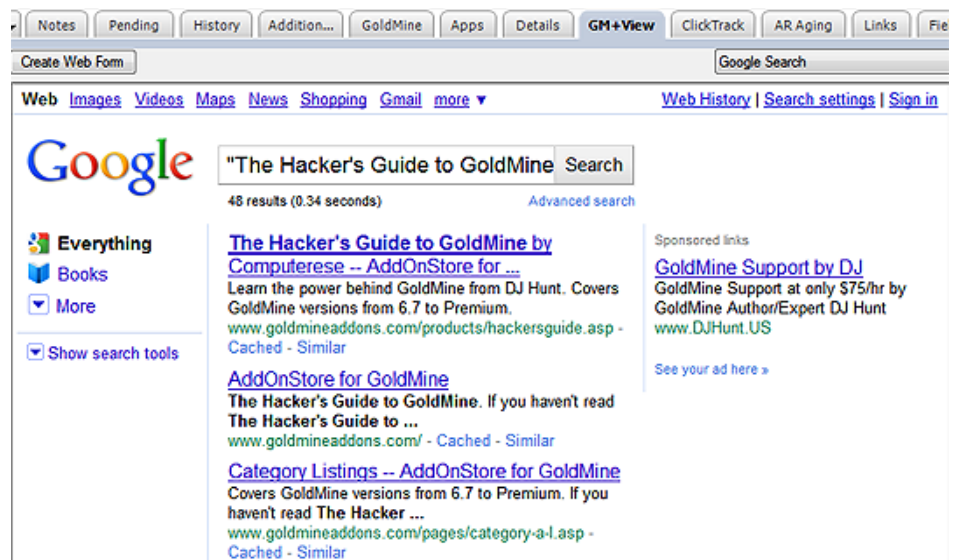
Notes | Pending | History | Addition... | GoldMine | Apps | Details | GM+View | ClickTrack | AR Aging | Links | Fie

Create Web Form

Google Search

Web Images Videos Maps News Shopping Gmail more ▼

Web History | Search settings | Sign in

Google

"The Hacker's Guide to GoldMine

Search

48 results (0.34 seconds)

Advanced search

Everything
Books
More

Show search tools

The Hacker's Guide to GoldMine by Computerese -- AddOnStore for ...
Learn the power behind GoldMine from DJ Hunt. Covers GoldMine versions from 6.7 to Premium.
www.goldmineaddons.com/products/hackersguide.asp - Cached - Similar

AddOnStore for GoldMine
The Hacker's Guide to GoldMine. If you haven't read The Hacker's Guide to ...
www.goldmineaddons.com/ - Cached - Similar

Category Listings -- AddOnStore for GoldMine
Covers GoldMine versions from 6.7 to Premium. If you haven't read The Hacker ...
www.goldmineaddons.com/pages/category-a-l.asp - Cached - Similar

Sponsored links

GoldMine Support by DJ
GoldMine Support at only $75/hr by GoldMine Author/Expert DJ Hunt
www.DJHunt.US

See your ad here »